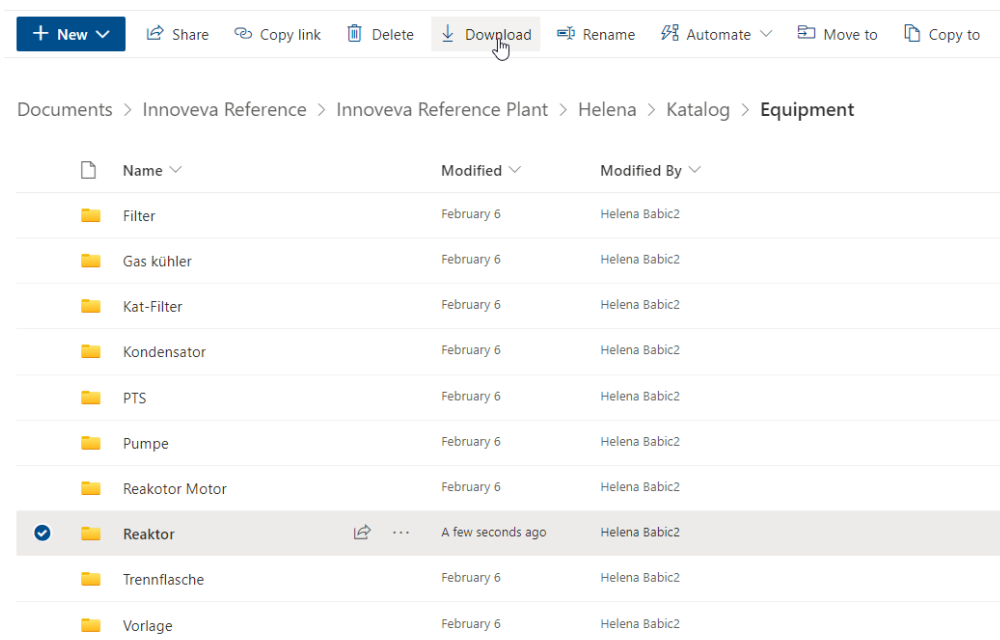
+ New | Share | Copy link | Delete | Download | Rename | Automate | Move to | Copy to

Documents > Innoveva Reference > Innoveva Reference Plant > Helena > Katalog > Equipment

| Name | Modified | Modified By |
|---|---|---|
| Filter | February 6 | Helena Babic2 |
| Gas kühler | February 6 | Helena Babic2 |
| Kat-Filter | February 6 | Helena Babic2 |
| Kondensator | February 6 | Helena Babic2 |
| PTS | February 6 | Helena Babic2 |
| Pumpe | February 6 | Helena Babic2 |
| Reakotor Motor | February 6 | Helena Babic2 |
| Reaktor | A few seconds ago | Helena Babic2 |
| Trennflasche | February 6 | Helena Babic2 |
| Vorlage | February 6 | Helena Babic2 |